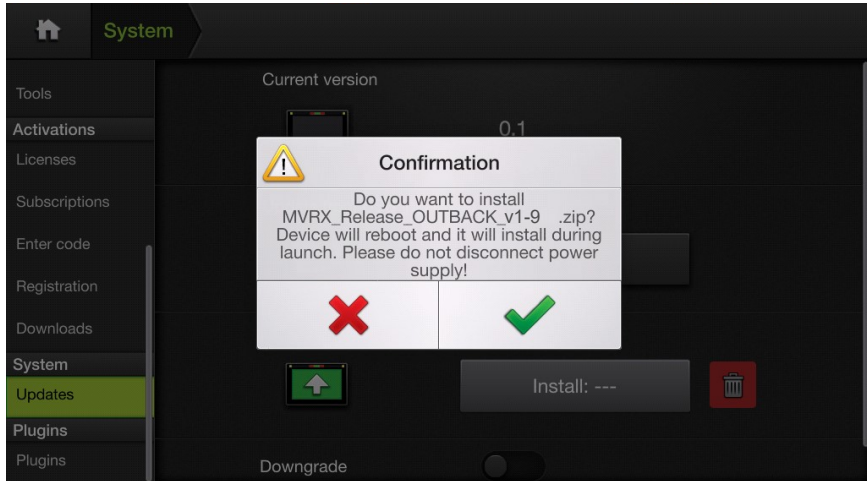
System

Tools

Activations

Licenses

Subscriptions

Enter code

Registration

Downloads

System

Updates

Plugins

Plugins

Current version

0.1

Confirmation

Do you want to install MVRX_Release_OUTBACK_v1-9 .zip? Device will reboot and it will install during launch. Please do not disconnect power supply!

Install: ---

Downgrade